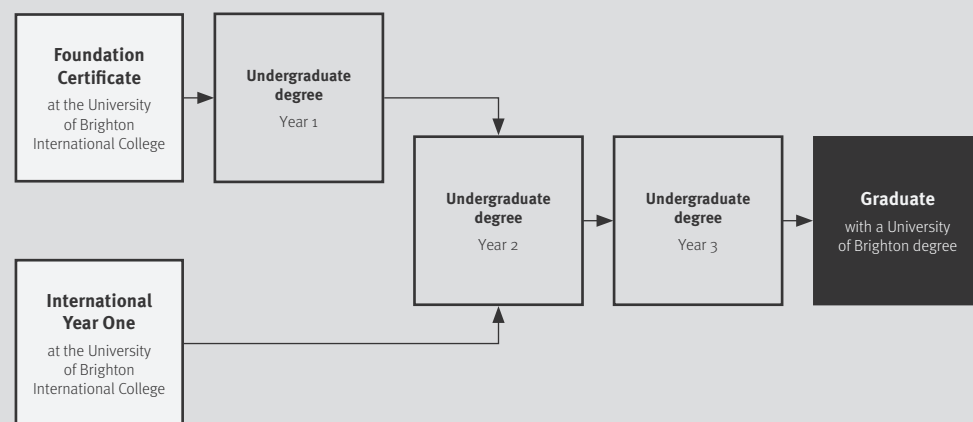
Foundation Certificate
at the University of Brighton International College

Undergraduate degree
Year 1

Undergraduate degree
Year 2

Undergraduate degree
Year 3

Graduate
with a University of Brighton degree

International Year One
at the University of Brighton International College